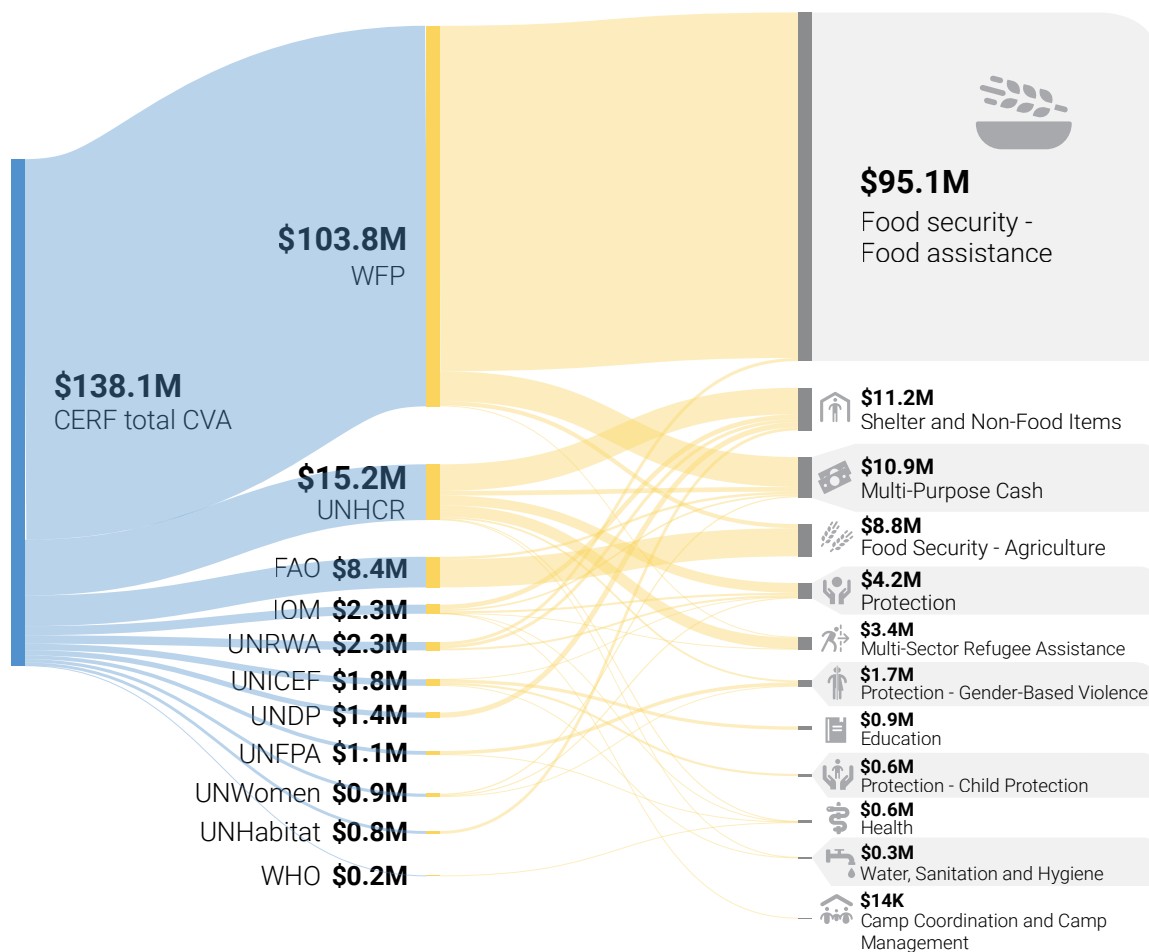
$138.1M
CERF total CVA

$103.8M
WFP

$15.2M
UNHCR

FAO $8.4M
IOM $2.3M
UNRWA $2.3M
UNICEF $1.8M
UNDP $1.4M
UNFPA $1.1M
UNWomen $0.9M
UNHabitat $0.8M
WHO $0.2M

$95.1M
Food security - Food assistance

$11.2M
Shelter and Non-Food Items

$10.9M
Multi-Purpose Cash

$8.8M
Food Security - Agriculture

$4.2M
Protection

$3.4M
Multi-Sector Refugee Assistance

$1.7M
Protection - Gender-Based Violence

$0.9M
Education

$0.6M
Protection - Child Protection

$0.6M
Health

$0.3M
Water, Sanitation and Hygiene

$14K
Camp Coordination and Camp Management